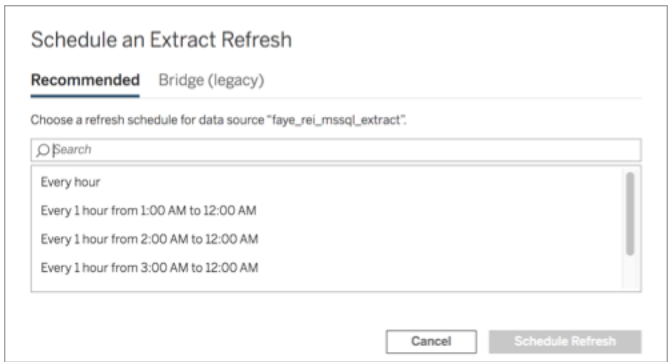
Schedule an Extract Refresh

Recommended Bridge (legacy)

Choose a refresh schedule for data source "faye_rei_mssql_extract".

Search

Every hour

Every 1 hour from 1:00 AM to 12:00 AM

Every 1 hour from 2:00 AM to 12:00 AM

Every 1 hour from 3:00 AM to 12:00 AM

Cancel Schedule Refresh